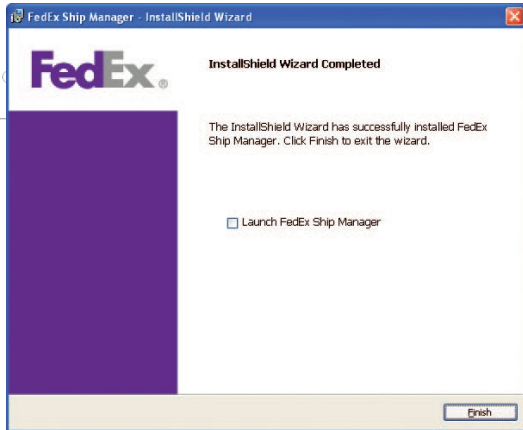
FedEx Ship Manager - InstallShield Wizard

FedEx®

InstallShield Wizard Completed

The InstallShield Wizard has successfully installed FedEx Ship Manager. Click Finish to exit the wizard.

Launch FedEx Ship Manager

Finish